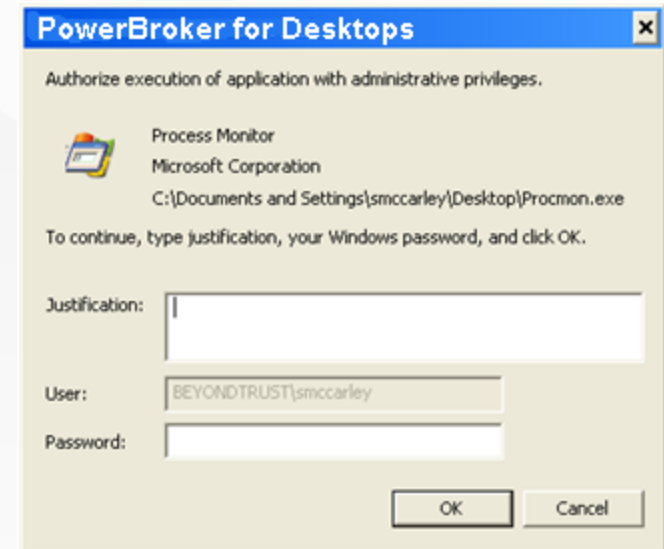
PowerBroker for Desktops

Authorize execution of application with administrative privileges.

Process Monitor
Microsoft Corporation
C:\Documents and Settings\smccarley\Desktop\Procmon.exe

To continue, type justification, your Windows password, and click OK.

Justification:

User: BEYONDTRUST\smccarley

Password:

OK Cancel